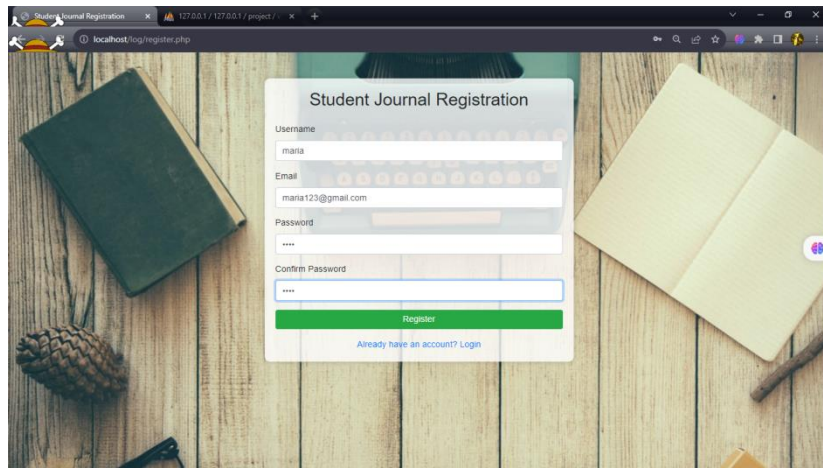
Student Journal Registration
127.0.0.1 / 127.0.0.1 / project / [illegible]
localhost/log/register.php

Student Journal Registration

Username
maria

Email
maria123@gmail.com

Password
••••

Confirm Password
••••

Register

Already have an account? Login